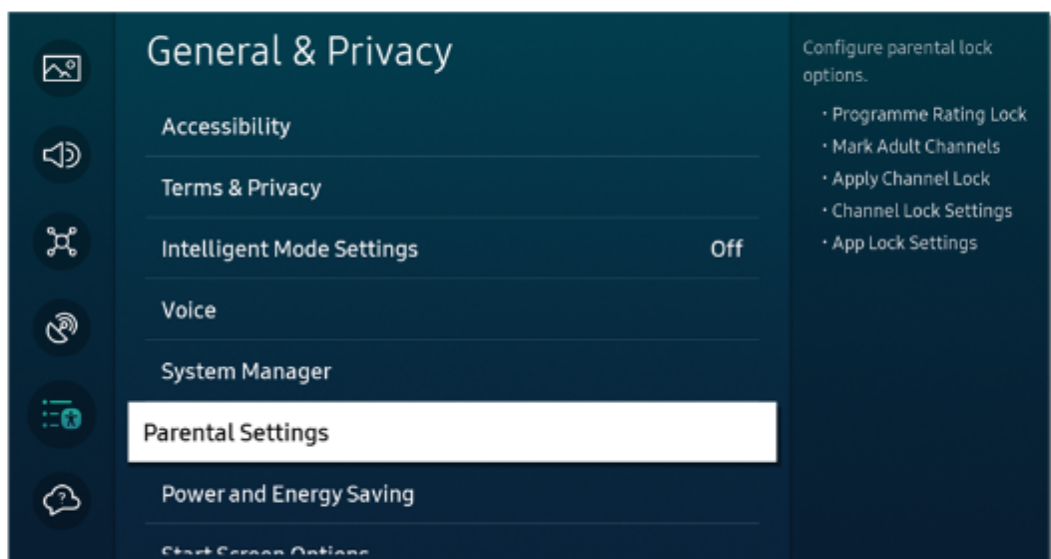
General & Privacy

Accessibility

Terms & Privacy

Intelligent Mode Settings Off

Voice

System Manager

Parental Settings

Power and Energy Saving

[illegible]

Configure parental lock options.

· Programme Rating Lock
· Mark Adult Channels
· Apply Channel Lock
· Channel Lock Settings
· App Lock Settings